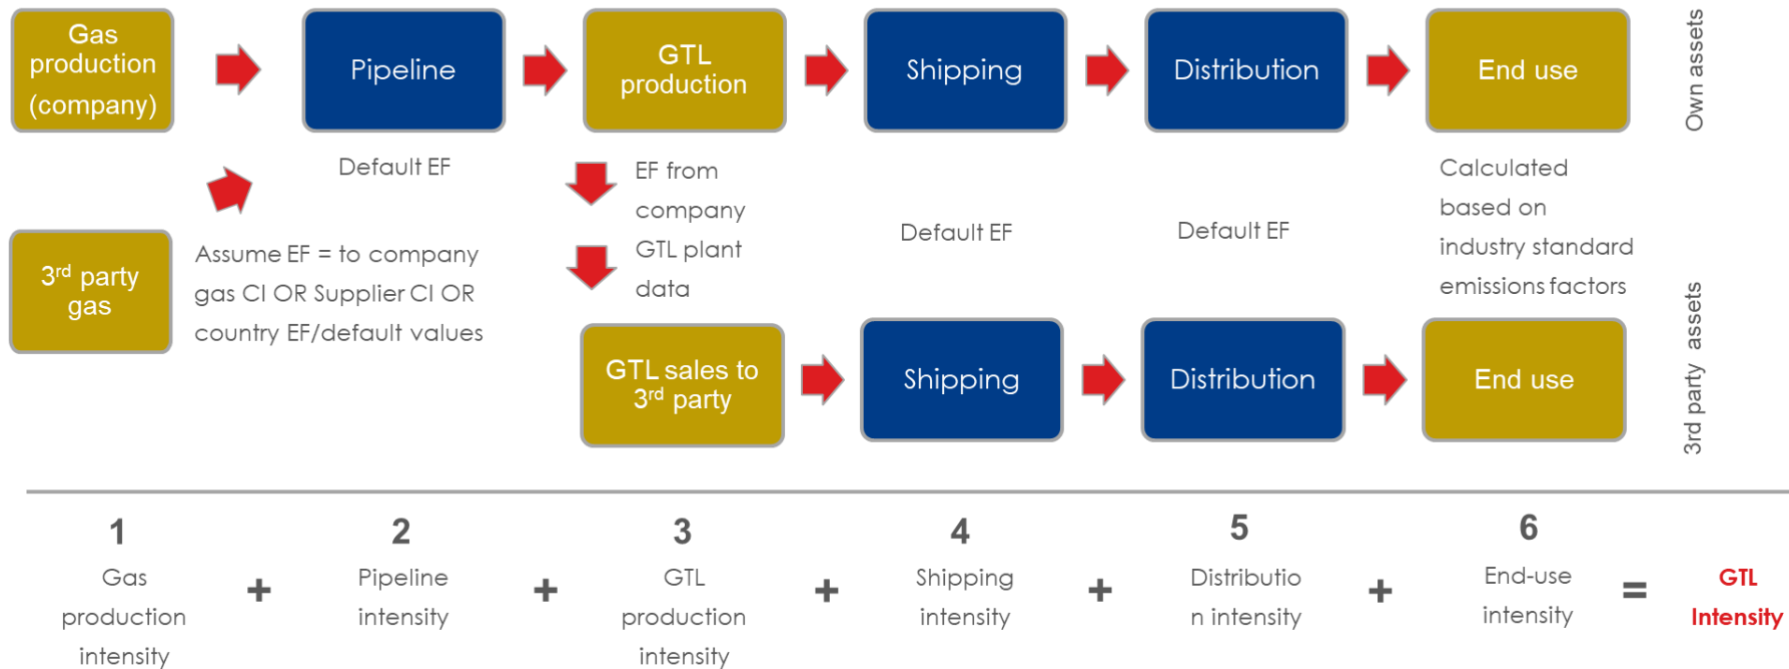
Gas production (company)

Pipeline

GTL production

Shipping

Distribution

End use

Own assets

Default EF

EF from company GTL plant data

Default EF

Default EF

Calculated based on industry standard emissions factors

3rd party gas

Assume EF = to company gas CI OR Supplier CI OR country EF/default values

GTL sales to 3rd party

Shipping

Distribution

End use

3rd party assets

1
Gas production intensity

+

2
Pipeline intensity

+

3
GTL production intensity

+

4
Shipping intensity

+

5
Distribution intensity

+

6
End-use intensity

=

GTL Intensity